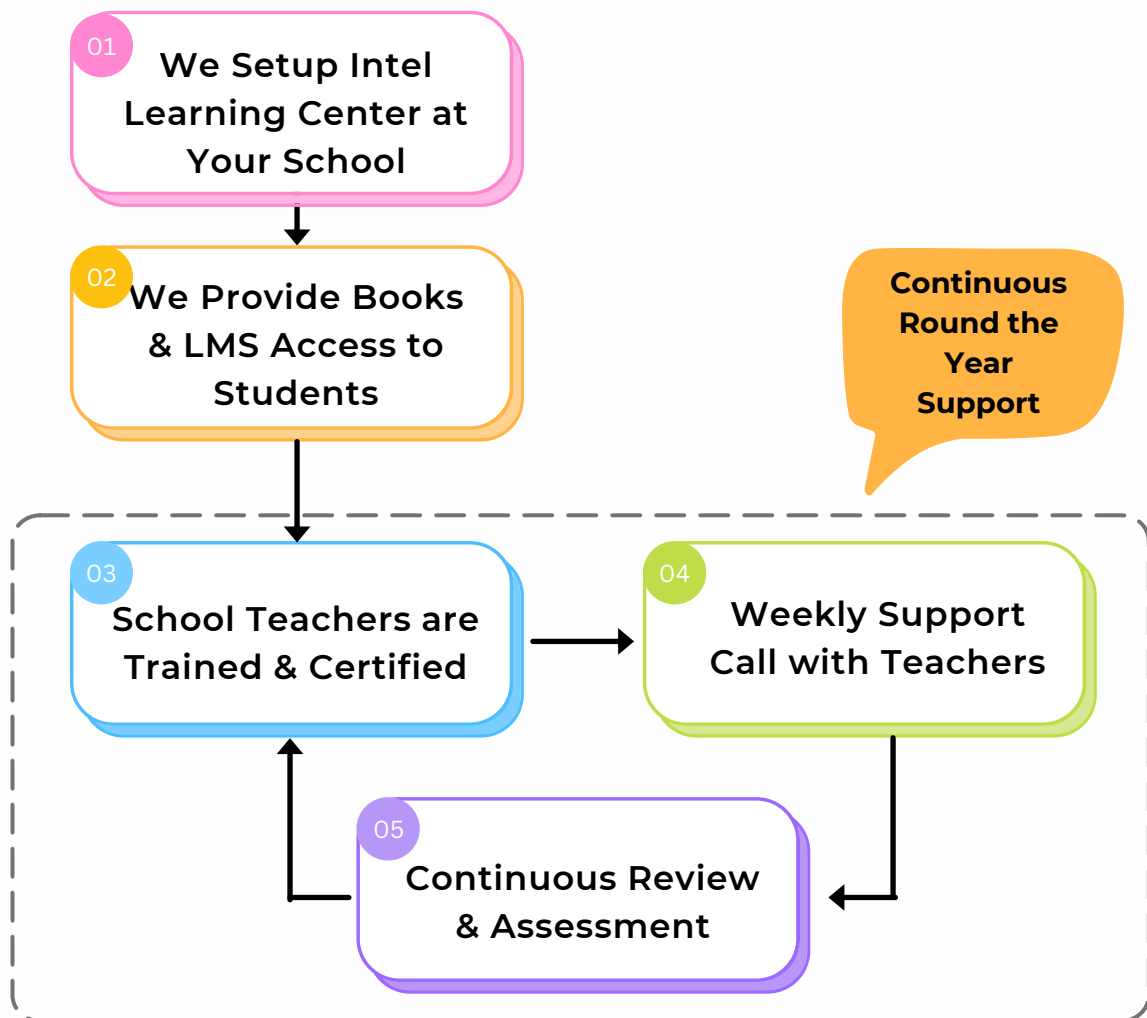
01
We Setup Intel Learning Center at Your School

02
We Provide Books & LMS Access to Students

Continuous Round the Year Support

03
School Teachers are Trained & Certified

04
Weekly Support Call with Teachers

05
Continuous Review & Assessment